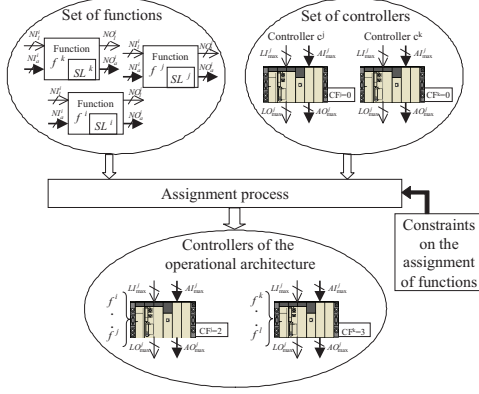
Set of functions

$NI_i^k$
$NI_e^k$
Function
$f^k$
$SL^k$
$NO_i^k$
$NO_e^k$
$NI_i^j$
$NI_e^j$
Function
$f^j$
$SL^j$
$NO_i^j$
$NO_e^j$
$NI_i^l$
$NI_e^l$
Function
$f^l$
$SL^l$

Set of controllers

Controller $c^j$
$LI_{max}^j$
$AI_{max}^j$
$LO_{max}^j$
$AO_{max}^j$
$CF^j=0$
Controller $c^k$
$LI_{max}^j$
$AI_{max}^j$
$LO_{max}^j$
$AO_{max}^j$
$CF^k=0$

Assignment process

Constraints on the assignment of functions

Controllers of the operational architecture

$f^i$
$f^j$
$LI_{max}^j$
$AI_{max}^j$
$LO_{max}^j$
$AO_{max}^j$
$CF^j=2$
$f^k$
$f^l$
$LI_{max}^j$
$AI_{max}^j$
$LO_{max}^j$
$AO_{max}^j$
$CF^k=3$